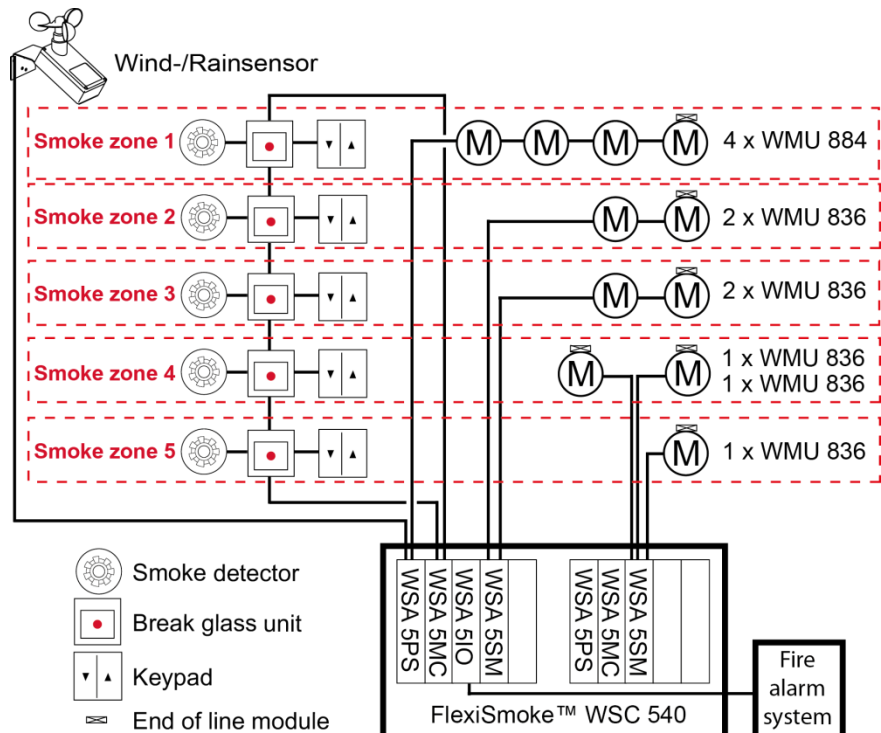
Wind-/Rainsensor

Smoke zone 1
M M M M 4 x WMU 884

Smoke zone 2
M M 2 x WMU 836

Smoke zone 3
M M 2 x WMU 836

Smoke zone 4
M M 1 x WMU 836
1 x WMU 836

Smoke zone 5
M 1 x WMU 836

WSA 5PS
WSA 5MC
WSA 5IO
WSA 5SM
WSA 5PS
WSA 5MC
WSA 5SM

FlexiSmoke™ WSC 540

Fire alarm system

Smoke detector
Break glass unit
Keypad
End of line module